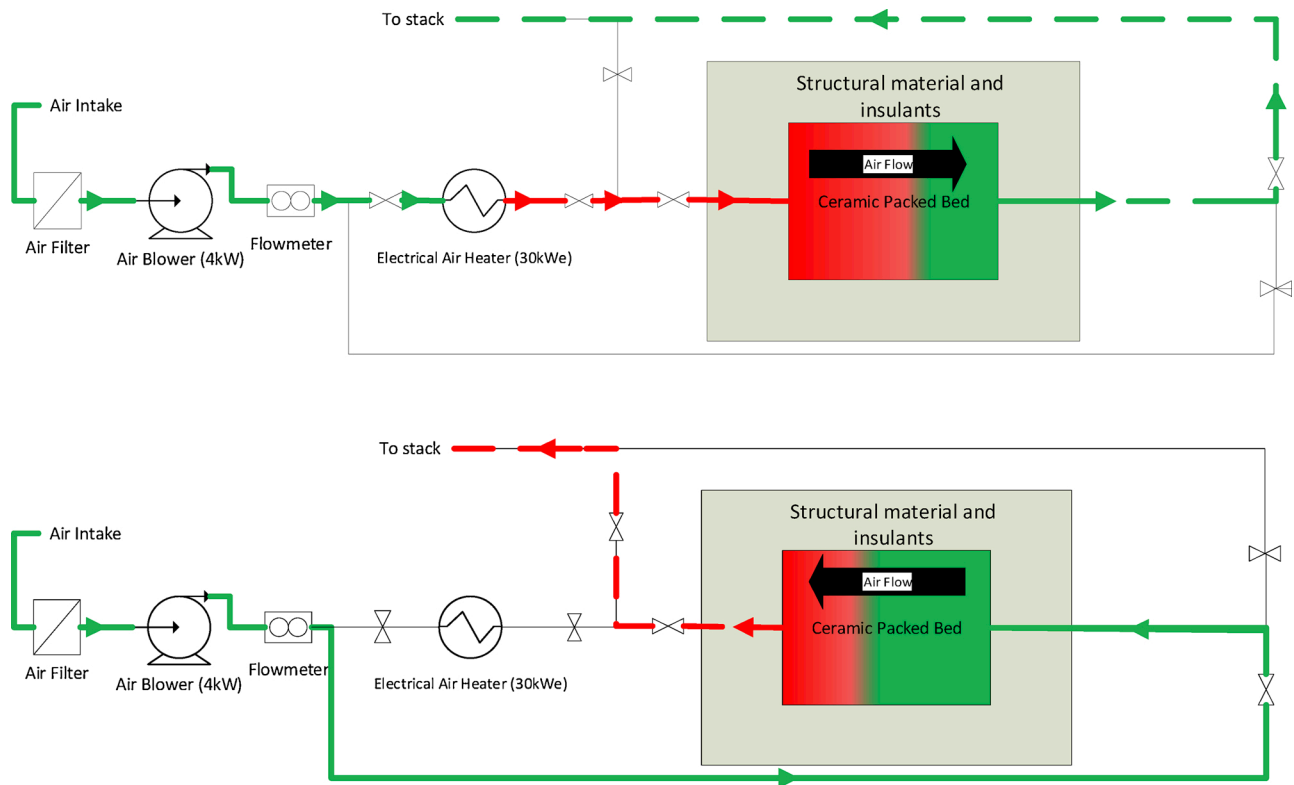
To stack

Air Intake

Structural material and insulants

Air Flow

Ceramic Packed Bed

Air Filter

Air Blower (4kW)

Flowmeter

Electrical Air Heater (30kWe)

To stack

Air Intake

Structural material and insulants

Air Flow

Ceramic Packed Bed

Air Filter

Air Blower (4kW)

Flowmeter

Electrical Air Heater (30kWe)